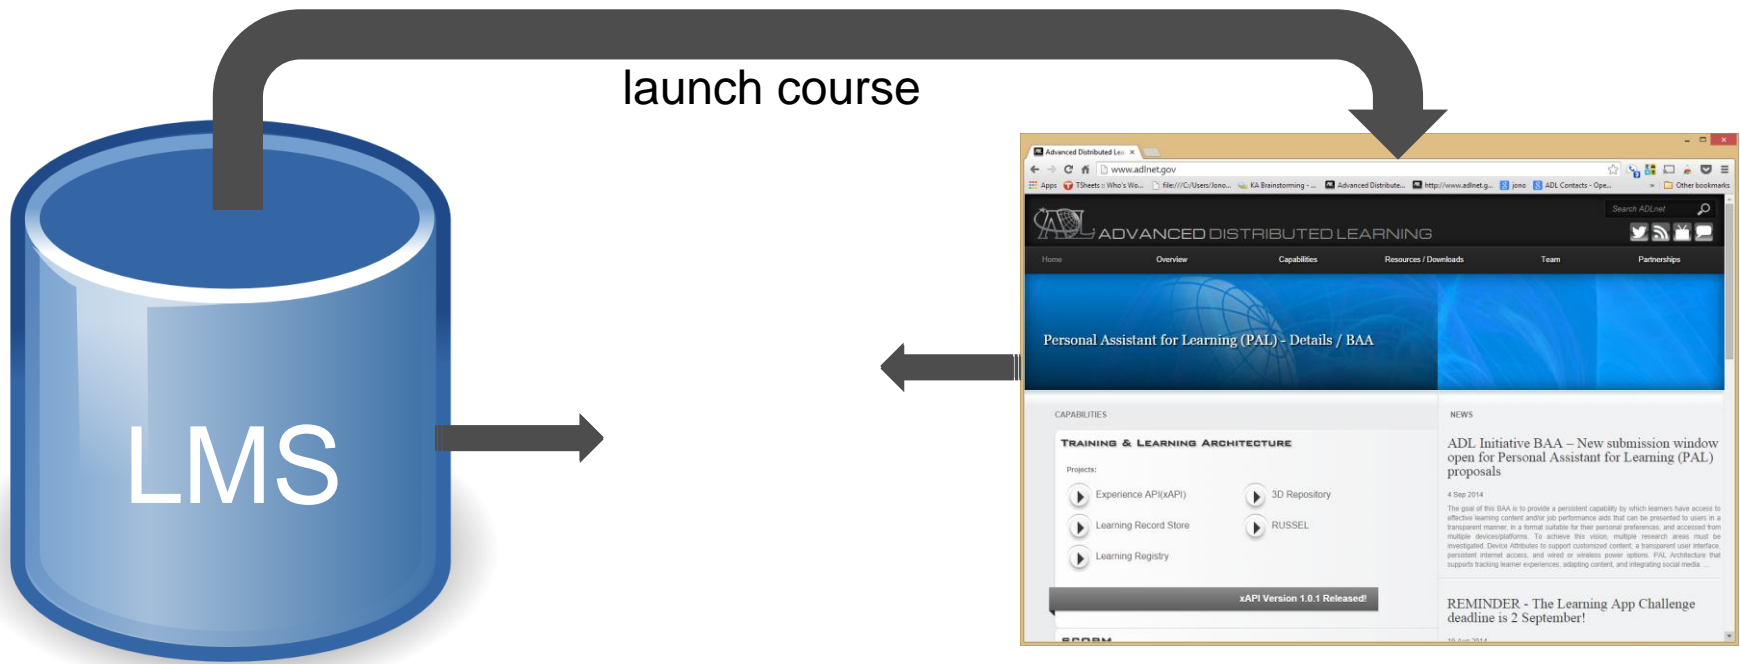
launch course

LMS

Advanced Distributed Lea ×

www.adlnet.gov

Apps TSheets :: Who's Wo... file:///C:/Users/Jono... KA Brainstorming - ... Advanced Distribute... http://www.adlnet.g... jono ADL Contacts - Ope... Other bookmarks

Search ADLnet

ADVANCED DISTRIBUTED LEARNING

Home Overview Capabilities Resources / Downloads Team Partnerships

Personal Assistant for Learning (PAL) - Details / BAA

CAPABILITIES

TRAINING & LEARNING ARCHITECTURE

Projects:

Experience API(xAPI)

3D Repository

Learning Record Store

RUSSEL

Learning Registry

xAPI Version 1.0.1 Released!

SCORM

NEWS

ADL Initiative BAA – New submission window open for Personal Assistant for Learning (PAL) proposals

4 Sep 2014

The goal of this BAA is to provide a persistent capability by which learners have access to effective learning content and/or job performance aids that can be presented to users in a transparent manner, in a format suitable for their personal preferences, and accessed from multiple devices/platforms. To achieve this vision, multiple research areas must be investigated. Device Attributes to support customized content, a transparent user interface, persistent internet access, and wired or wireless power options. PAL Architecture that supports tracking learner experiences, adapting content, and integrating social media ...

REMINDER - The Learning App Challenge deadline is 2 September!